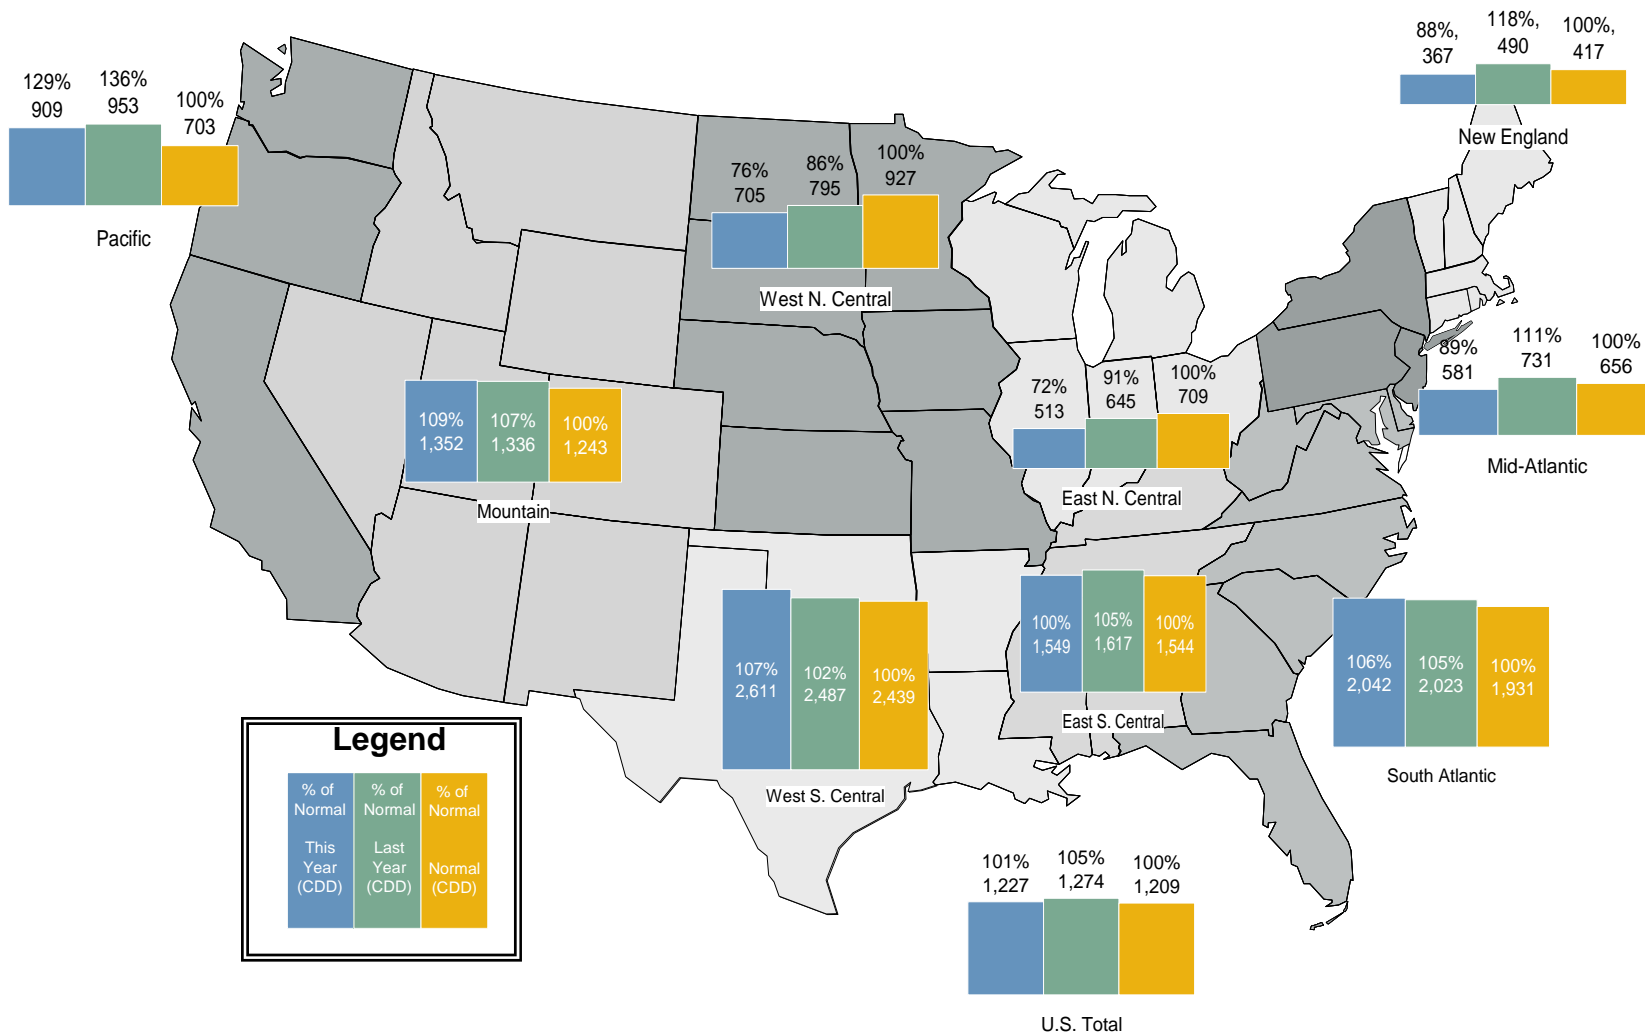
129%
909

136%
953

100%
703

Pacific

76%
705

86%
795

100%
927

West N. Central

88%,
367

118%,
490

100%,
417

New England

109%
1,352

107%
1,336

100%
1,243

Mountain

72%
513

91%
645

100%
709

East N. Central

89%
581

111%
731

100%
656

Mid-Atlantic

107%
2,611

102%
2,487

100%
2,439

West S. Central

100%
1,549

105%
1,617

100%
1,544

East S. Central

106%
2,042

105%
2,023

100%
1,931

South Atlantic

Legend

% of Normal

This Year (CDD)

% of Normal

Last Year (CDD)

% of Normal

Normal (CDD)

101%
1,227

105%
1,274

100%
1,209

U.S. Total